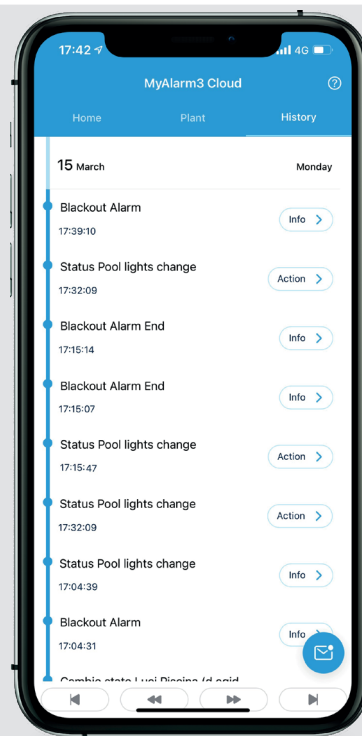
17:42 4G

MyAlarm3 Cloud

Home Plant History

15 March Monday

Blackout Alarm
17:39:10
Info >

Status Pool lights change
17:32:09
Action >

Blackout Alarm End
17:15:14
Info >

Blackout Alarm End
17:15:07
Info >

Status Pool lights change
17:15:47
Action >

Status Pool lights change
17:32:09
Action >

Status Pool lights change
17:04:39
Info >

Blackout Alarm
17:04:31
Info >

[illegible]